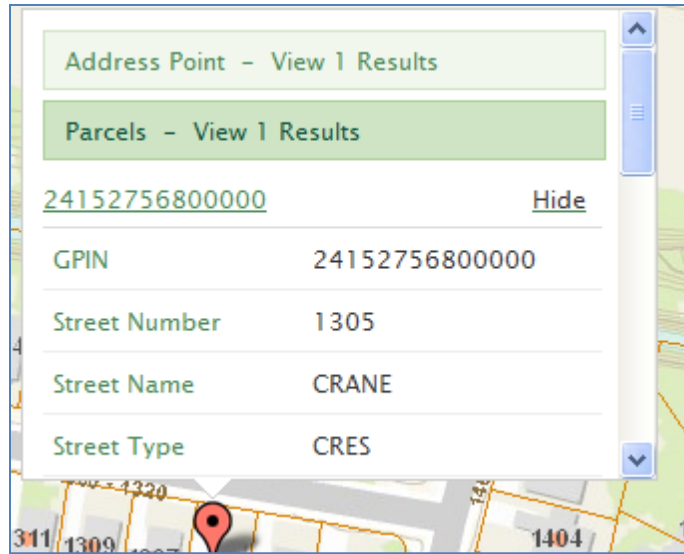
Address Point - View 1 Results

Parcels - View 1 Results

24152756800000

Hide

| | |
|---|---|
| GPIN | 24152756800000 |
| Street Number | 1305 |
| Street Name | CRANE |
| Street Type | CRES |

1320

311

1309

1404